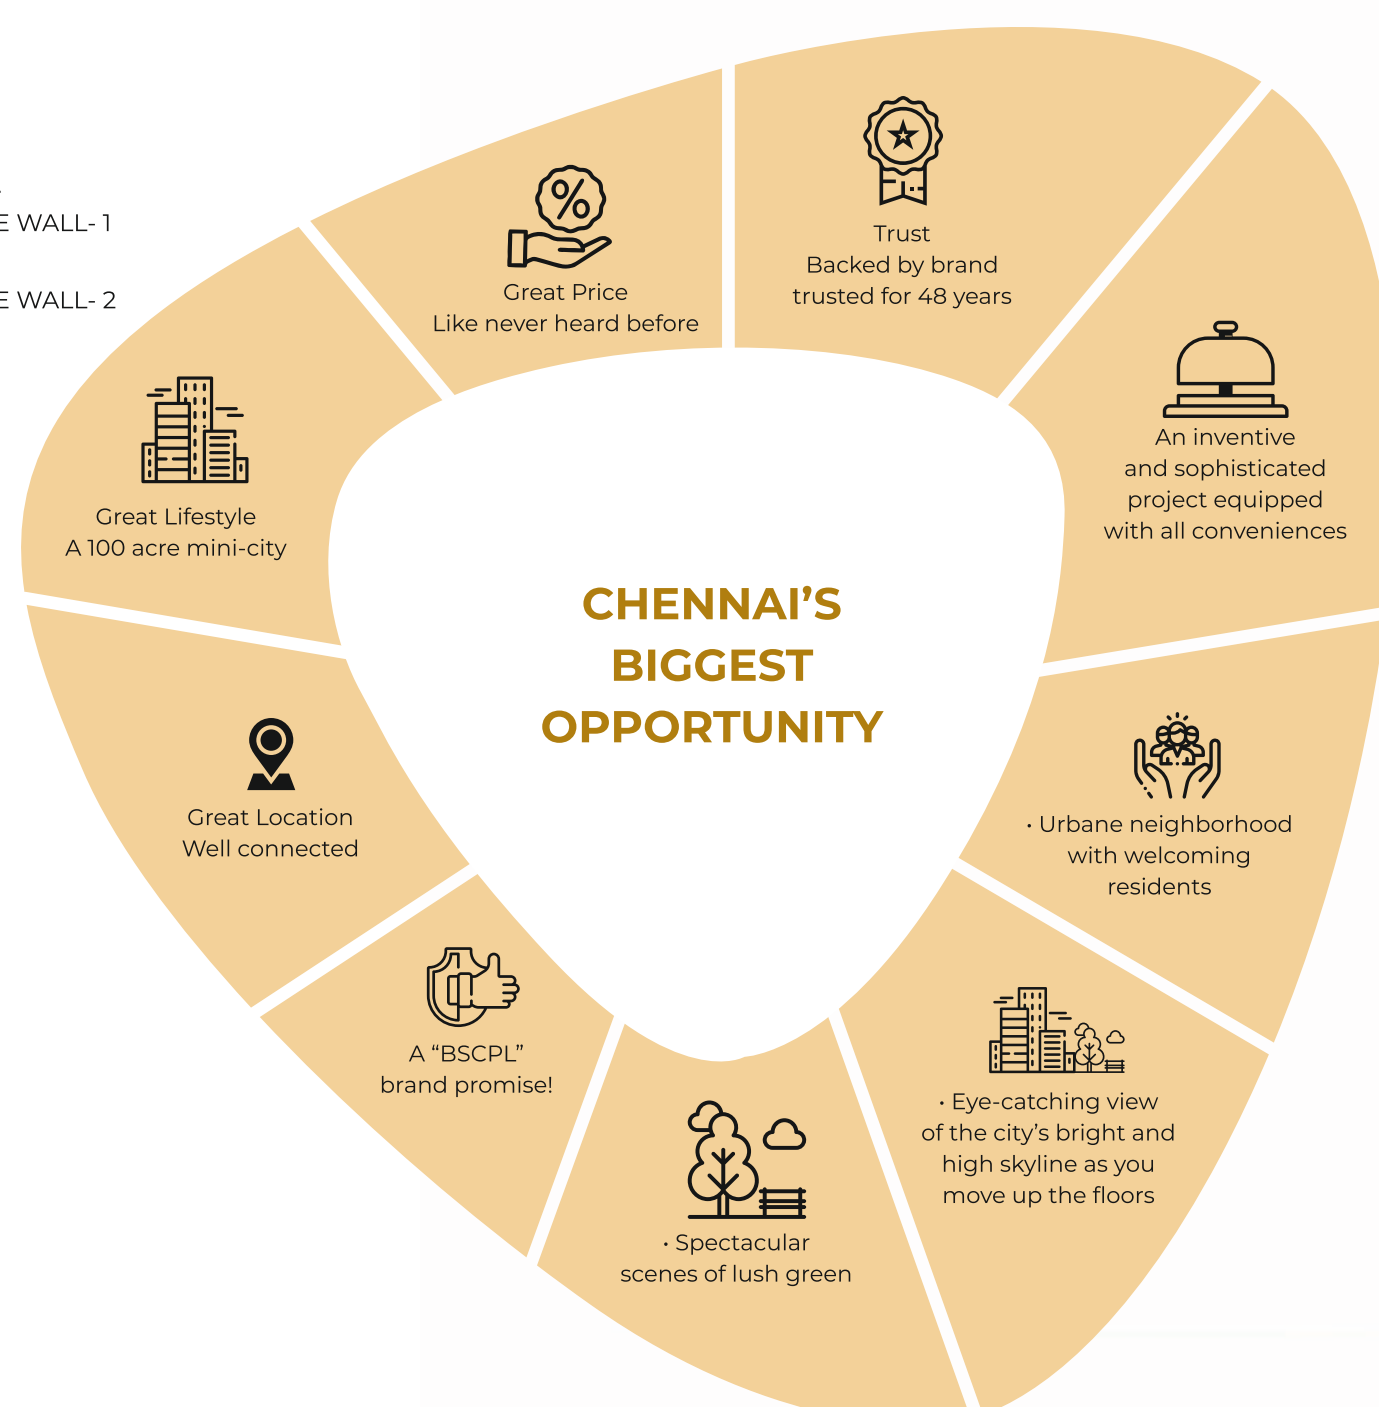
E WALL- 1

E WALL- 2

Great Price
Like never heard before

Trust
Backed by brand
trusted for 48 years

Great Lifestyle
A 100 acre mini-city

An inventive
and sophisticated
project equipped
with all conveniences

CHENNAI'S
BIGGEST
OPPORTUNITY

Great Location
Well connected

· Urbane neighborhood
with welcoming
residents

A "BSCPL"
brand promise!

· Eye-catching view
of the city's bright and
high skyline as you
move up the floors

· Spectacular
scenes of lush green